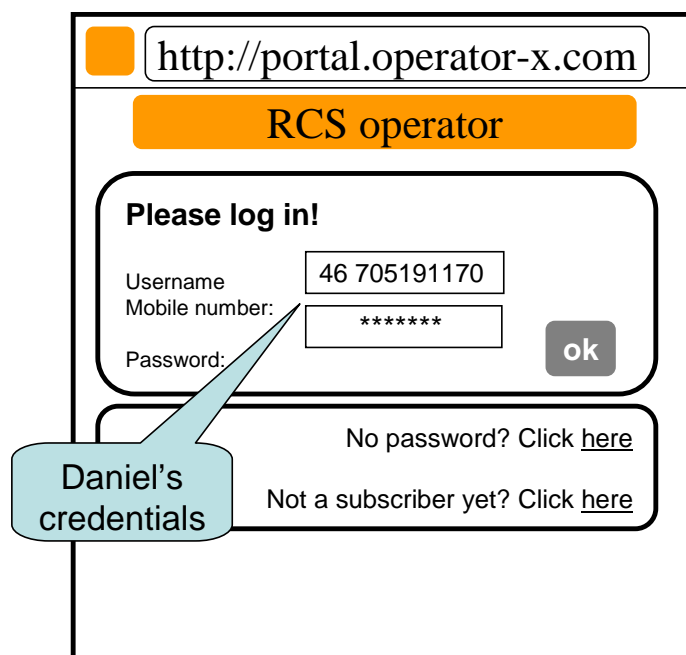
http://portal.operator-x.com

RCS operator

Please log in!

Username
Mobile number:

46 705191170

*******

Password:

ok

No password? Click here

Not a subscriber yet? Click here

Daniel's credentials